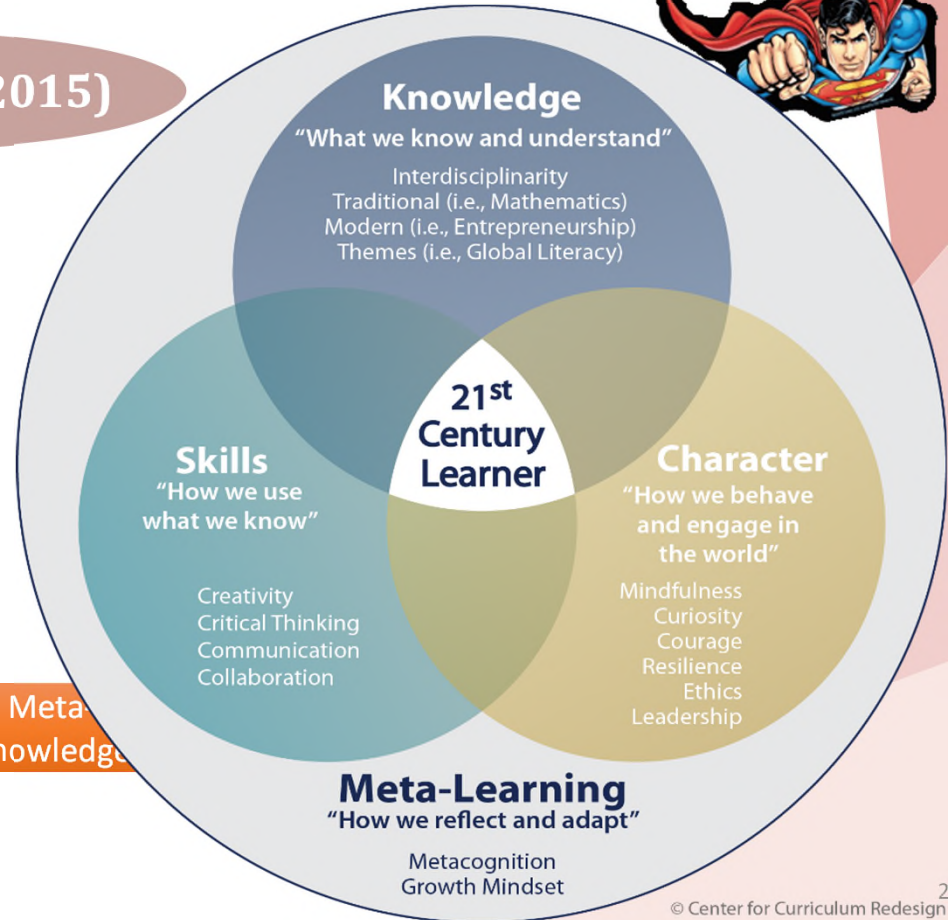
2015)

Knowledge
"What we know and understand"
Interdisciplinarity
Traditional (i.e., Mathematics)
Modern (i.e., Entrepreneurship)
Themes (i.e., Global Literacy)

21st Century Learner

Skills
"How we use what we know"
Creativity
Critical Thinking
Communication
Collaboration

Character
"How we behave and engage in the world"
Mindfulness
Curiosity
Courage
Resilience
Ethics
Leadership

Meta-
nowledg

Meta-Learning
"How we reflect and adapt"
Metacognition
Growth Mindset

2
© Center for Curriculum Redesign